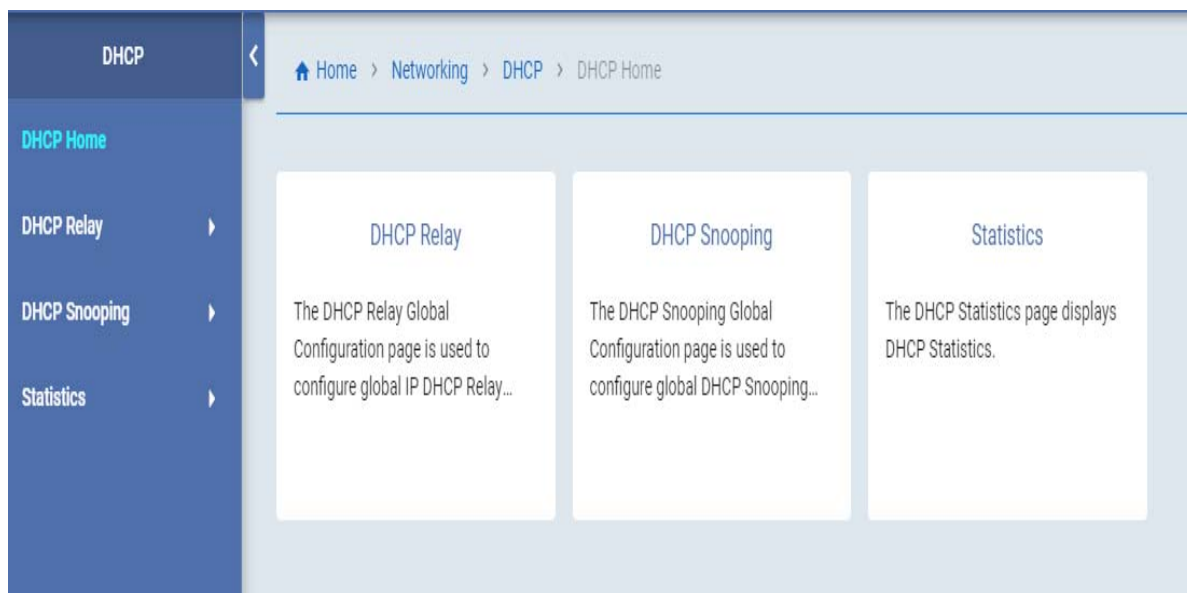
DHCP

DHCP Home

DHCP Relay

DHCP Snooping

Statistics

Home › Networking › DHCP › DHCP Home

DHCP Relay

The DHCP Relay Global Configuration page is used to configure global IP DHCP Relay...

DHCP Snooping

The DHCP Snooping Global Configuration page is used to configure global DHCP Snooping...

Statistics

The DHCP Statistics page displays DHCP Statistics.